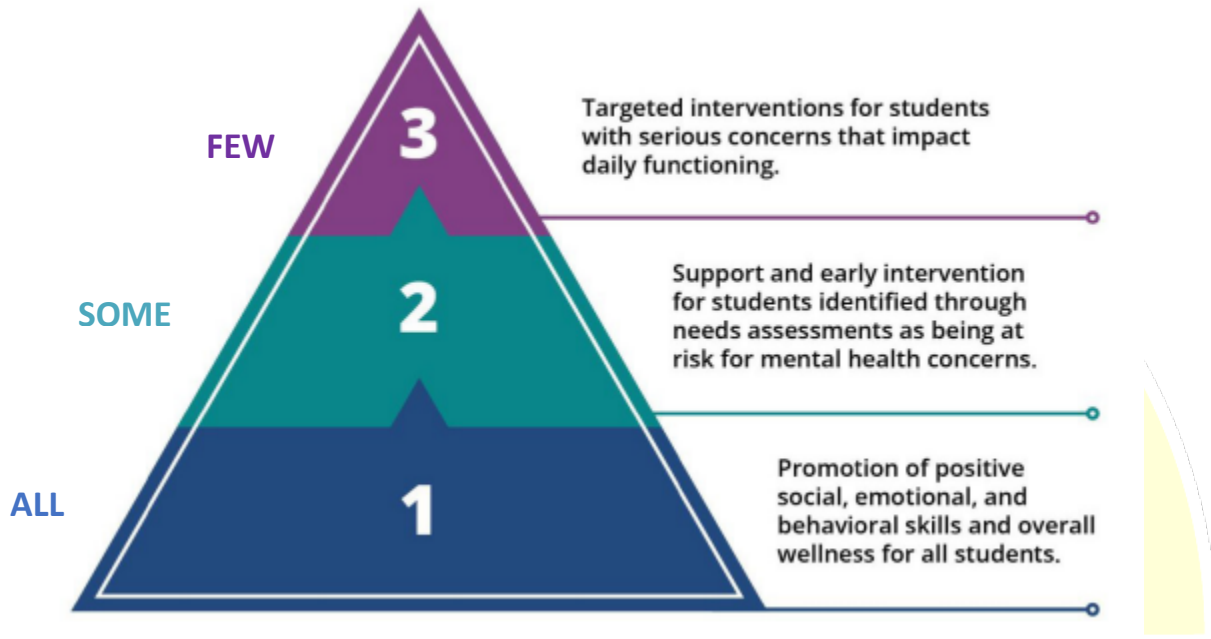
FEW

3

Targeted interventions for students with serious concerns that impact daily functioning.

SOME

2

Support and early intervention for students identified through needs assessments as being at risk for mental health concerns.

ALL

1

Promotion of positive social, emotional, and behavioral skills and overall wellness for all students.